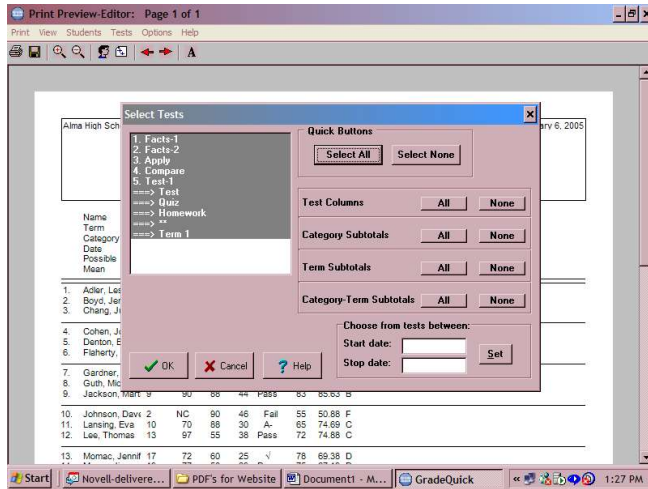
Print Preview-Editor: Page 1 of 1

Print View Students Tests Options Help

A

Alma High Sch

ary 6, 2005

Name
Term
Category
Date
Possible
Mean

1. Adler, Les
2. Boyd, Jer
3. Chang, Ji

4. Cohen, J
5. Denton, E
6. Flaherty,

7. Gardner,
8. Guth, Mic
9. Jackson, Mart 9 90 88 44 Pass 83 85.63 B

10. Johnson, Dave 2 NC 90 46 Fail 55 50.88 F
11. Lansing, Eva 10 70 88 30 A- 65 74.69 C
12. Lee, Thomas 13 97 55 38 Pass 72 74.88 C

13. Momac, Jennif 17 72 60 25 √ 78 69.38 D

Select Tests

1. Facts-1
2. Facts-2
3. Apply
4. Compare
5. Test-1
===> Test
===> Quiz
===> Homework
===> **
===> Term 1

Quick Buttons
Select All
Select None

Test Columns All None
Category Subtotals All None
Term Subtotals All None
Category-Term Subtotals All None

Choose from tests between:
Start date:
Stop date:
Set

OK
Cancel
Help

Start
Novell-delivere...
PDF's for Website
Document1 - M...
GradeQuick
1:27 PM